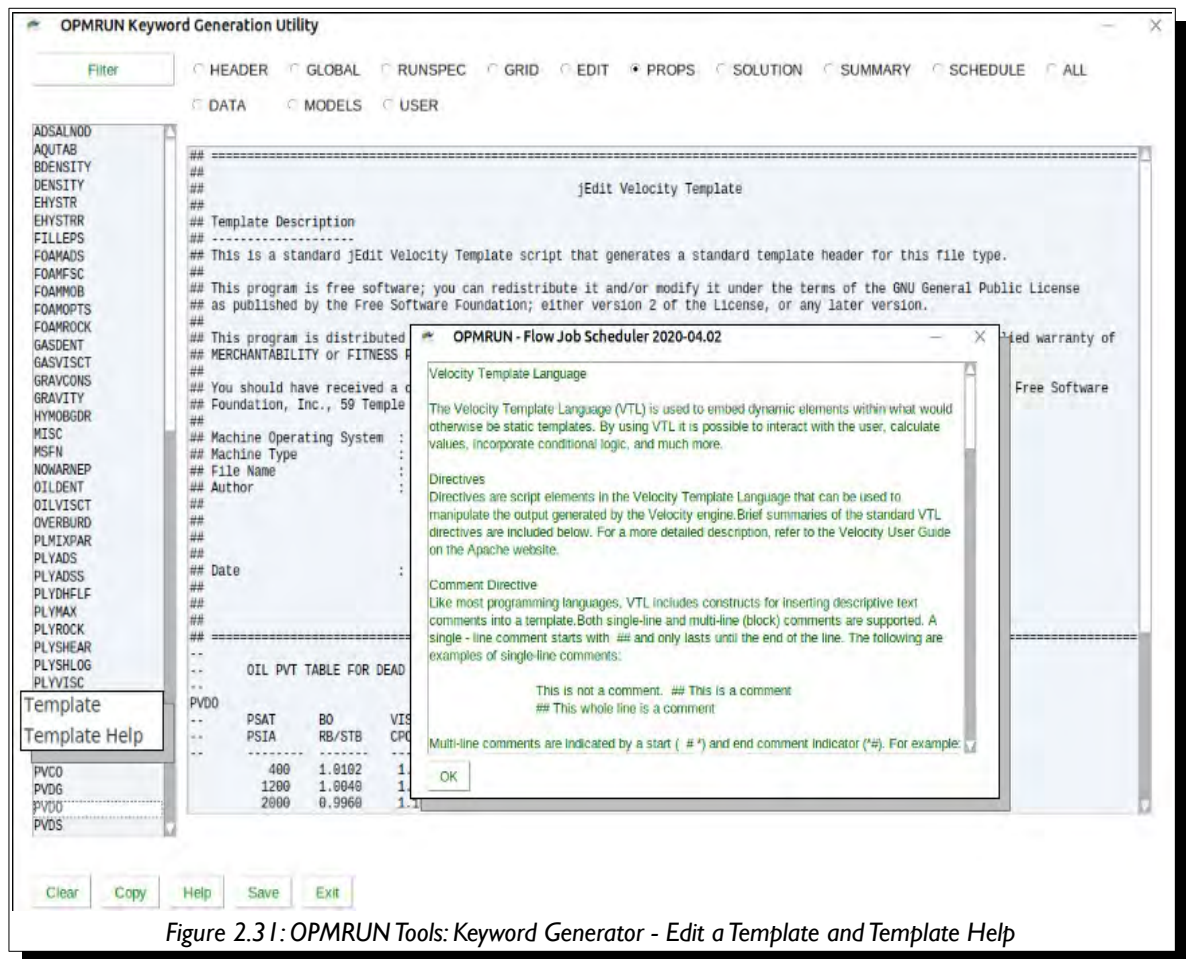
OPMRUN Keyword Generation Utility

Filter

HEADER GLOBAL RUNSPEC GRID EDIT PROPS SOLUTION SUMMARY SCHEDULE ALL
DATA MODELS USER

ADSALNOD
AQUTAB
BDENSITY
DENSITY
EHYSTR
EHYSTRR
FILLEPS
FOAMADS
FOAMFSC
FOAMMOB
FOAMOPTS
FOAMROCK
GASDENT
GASVISCT
GRAVCONS
GRAVITY
HYMOBGDR
MISC
MSFN
NOWARNEP
OILDENT
OILVISCT
OVERBURD
PLMIXPAR
PLYADS
PLYADSS
PLYDHFLF
PLYMAX
PLYROCK
PLYSHEAR
PLYSHLOG
PLYVISC
Template
Template Help
PVCO
PVDG
PVDO
PVDS

## ===========================================================================
##
## jEdit Velocity Template
##
## Template Description
## --------------------
## This is a standard jEdit Velocity Template script that generates a standard template header for this file type.
##
## This program is free software; you can redistribute it and/or modify it under the terms of the GNU General Public License
## as published by the Free Software Foundation; either version 2 of the License, or any later version.
##
## This program is distributed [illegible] ied warranty of
## MERCHANTABILITY or FITNESS F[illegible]
##
## You should have received a c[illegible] Free Software
## Foundation, Inc., 59 Temple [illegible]
##
## Machine Operating System :
## Machine Type :
## File Name :
## Author :
##
##
##
##
## Date :
##
##
##
## ===========================================================================
--
-- OIL PVT TABLE FOR DEAD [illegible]
--
PVDO
-- PSAT BO VIS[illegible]
-- PSIA RB/STB CP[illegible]
-- -------- -------
400 1.0102 1.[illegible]
1200 1.0040 1.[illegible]
2000 0.9960 1.1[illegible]

OPMRUN - Flow Job Scheduler 2020-04.02

Velocity Template Language

The Velocity Template Language (VTL) is used to embed dynamic elements within what would otherwise be static templates. By using VTL it is possible to interact with the user, calculate values, incorporate conditional logic, and much more.

Directives
Directives are script elements in the Velocity Template Language that can be used to manipulate the output generated by the Velocity engine.Brief summaries of the standard VTL directives are included below. For a more detailed description, refer to the Velocity User Guide on the Apache website.

Comment Directive
Like most programming languages, VTL includes constructs for inserting descriptive text comments into a template.Both single-line and multi-line (block) comments are supported. A single - line comment starts with ## and only lasts until the end of the line. The following are examples of single-line comments:

This is not a comment. ## This is a comment
## This whole line is a comment

Multi-line comments are indicated by a start ( # *) and end comment indicator (*#). For example:

OK

Clear Copy Help Save Exit

Figure 2.31: OPMRUN Tools: Keyword Generator - Edit a Template and Template Help